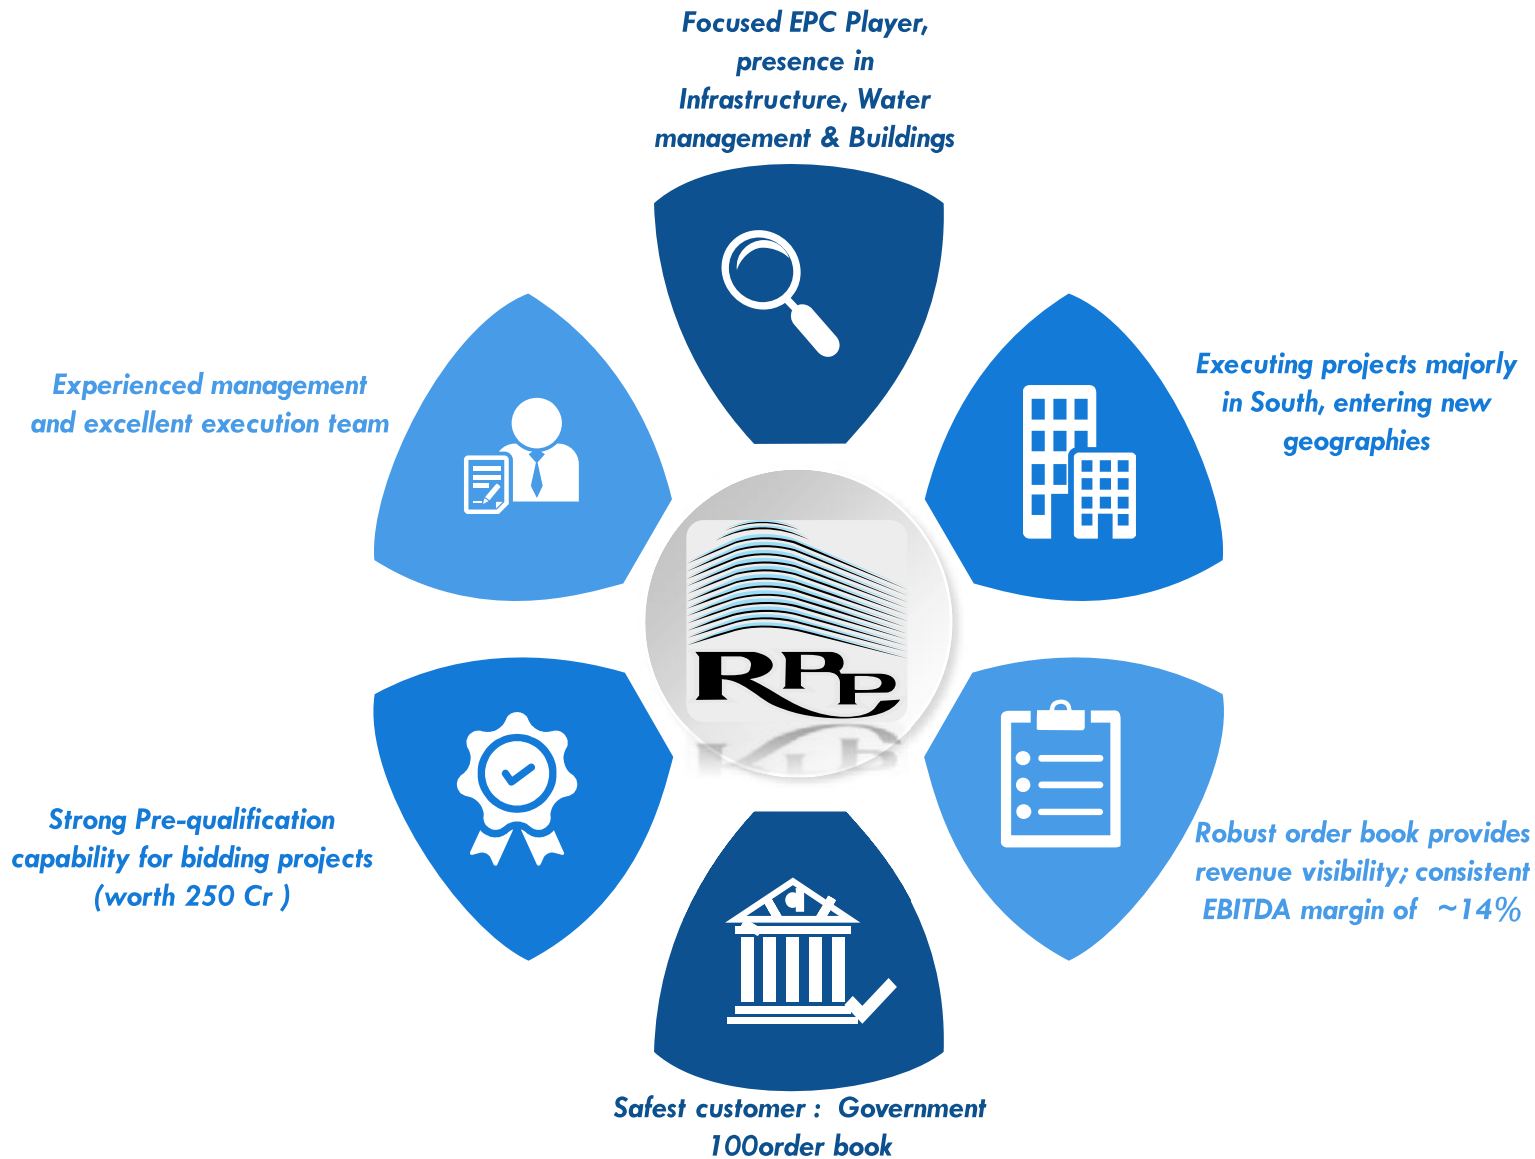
Focused EPC Player, presence in Infrastructure, Water management & Buildings

Experienced management and excellent execution team

Executing projects majorly in South, entering new geographies

RPP

Strong Pre-qualification capability for bidding projects (worth 250 Cr )

Robust order book provides revenue visibility; consistent EBITDA margin of ~14%

Safest customer : Government 100order book